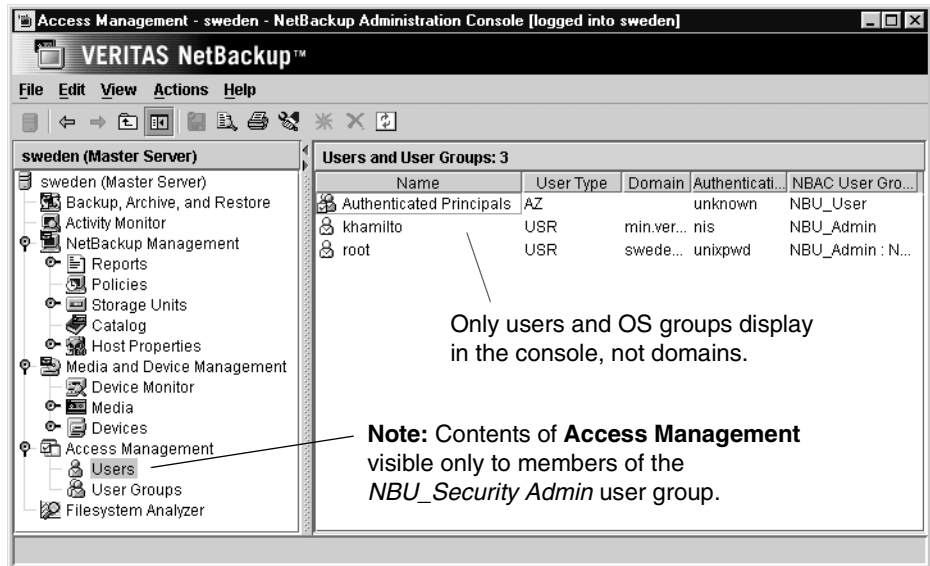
Access Management - sweden - NetBackup Administration Console [logged into sweden]

VERITAS NetBackup™

File Edit View Actions Help

sweden (Master Server)

sweden (Master Server)
Backup, Archive, and Restore
Activity Monitor
NetBackup Management
Reports
Policies
Storage Units
Catalog
Host Properties
Media and Device Management
Device Monitor
Media
Devices
Access Management
Users
User Groups
Filesystem Analyzer

Users and User Groups: 3

| Name | User Type | Domain | Authenticati... | NBAC User Gro... |
|---|---|---|---|---|
| Authenticated Principals | AZ | | unknown | NBU_User |
| khamilto | USR | min.ver... | nis | NBU_Admin |
| root | USR | swede... | unixpwd | NBU_Admin : N... |

Only users and OS groups display in the console, not domains.

**Note:** Contents of **Access Management** visible only to members of the *NBU_Security Admin* user group.